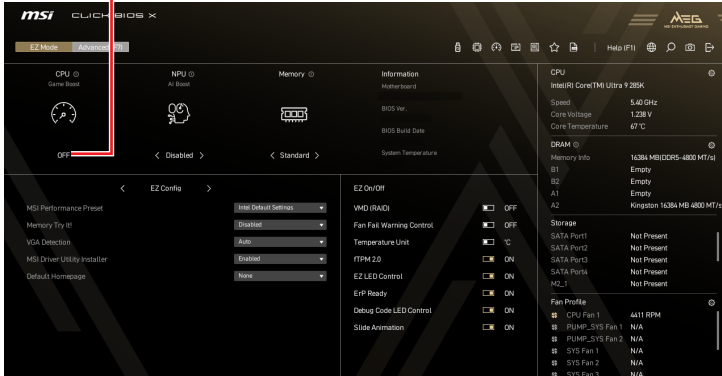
msi CLICK BIOS X

MEG

EZ Mode Advanced (F7)

Help (F1)

CPU
Game Boost

OFF

NPU
AI Boost

< Disabled >

Memory

< Standard >

Information
Motherboard
BIOS Ver.
BIOS Build Date
System Temperature

CPU
Intel(R) Core(TM) Ultra 9 285K
Speed 5.40 GHz
Core Voltage 1.238 V
Core Temperature 67 °C

DRAM
Memory Info 16384 MB(DDR5-4800 MT/s)
B1 Empty
B2 Empty
A1 Empty
A2 Kingston 16384 MB 4800 MT/s

Storage
SATA Port1 Not Present
SATA Port2 Not Present
SATA Port3 Not Present
SATA Port4 Not Present
M2_1 Not Present

Fan Profile
CPU Fan 1 4411 RPM
PUMP_SYS Fan 1 N/A
PUMP_SYS Fan 2 N/A
SYS Fan 1 N/A
SYS Fan 2 N/A
SYS Fan 3 N/A

< EZ Config >

MSI Performance Preset Intel Default Settings
Memory Try It! Disabled
VGA Detection Auto
MSI Driver Utility Installer Enabled
Default Homepage None

EZ On/Off
VMD (RAID) OFF
Fan Fail Warning Control OFF
Temperature Unit °C
fTPM 2.0 ON
EZ LED Control ON
ErP Ready ON
Debug Code LED Control ON
Slide Animation ON